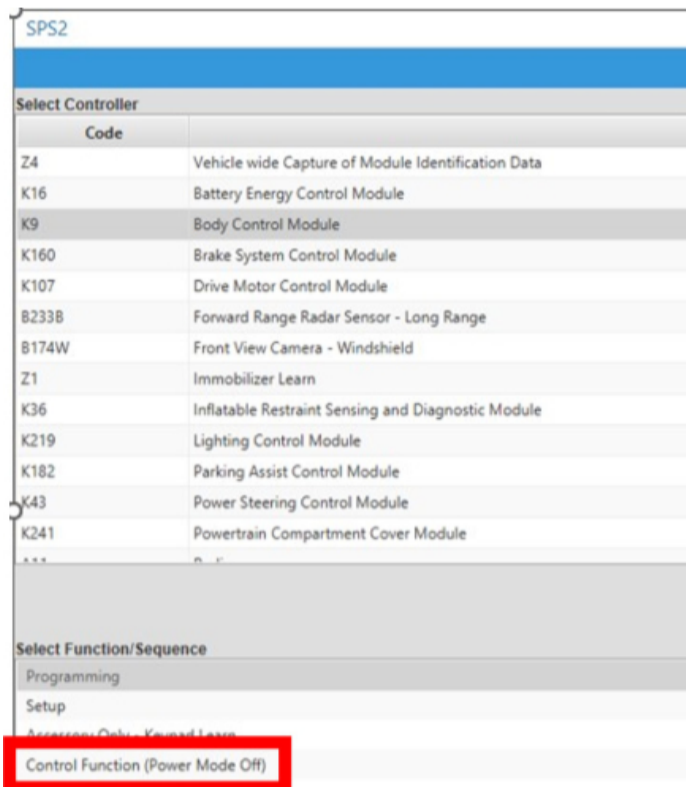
SPS2

Select Controller

| Code | |
|---|---|
| Z4 | Vehicle wide Capture of Module Identification Data |
| K16 | Battery Energy Control Module |
| K9 | Body Control Module |
| K160 | Brake System Control Module |
| K107 | Drive Motor Control Module |
| B233B | Forward Range Radar Sensor - Long Range |
| B174W | Front View Camera - Windshield |
| Z1 | Immobilizer Learn |
| K36 | Inflatable Restraint Sensing and Diagnostic Module |
| K219 | Lighting Control Module |
| K182 | Parking Assist Control Module |
| K43 | Power Steering Control Module |
| K241 | Powertrain Compartment Cover Module |
| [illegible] | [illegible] |

Select Function/Sequence

Programming

Setup

Accessory Only - Keypad Learn

Control Function (Power Mode Off)